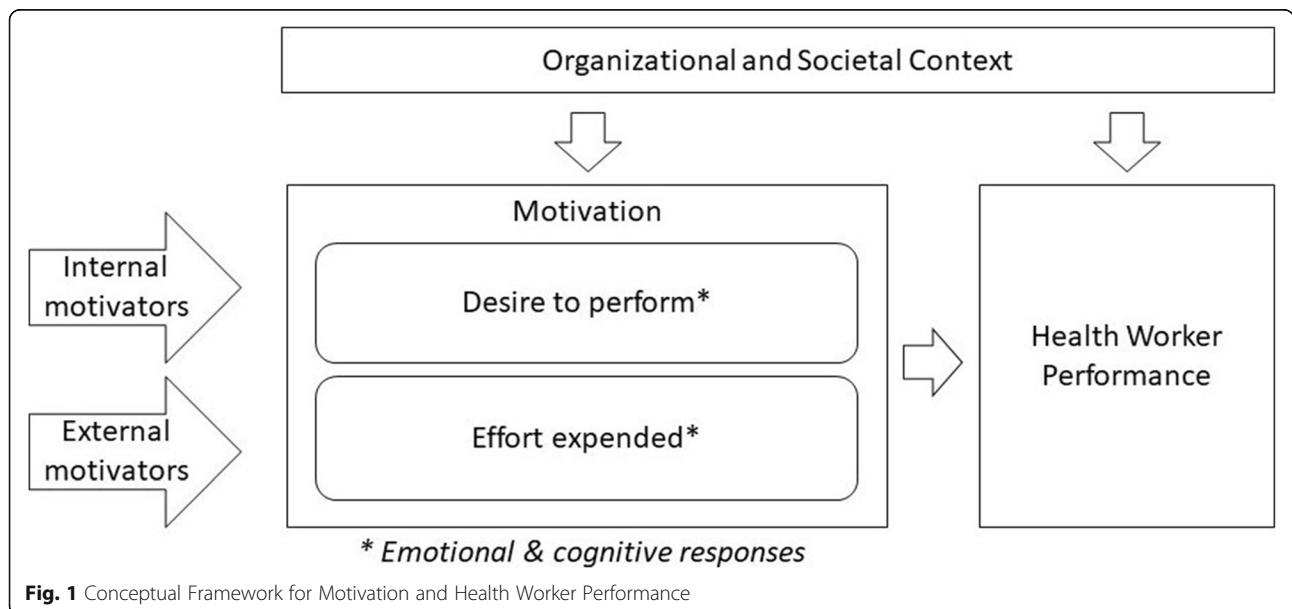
Organizational and Societal Context

Internal motivators

External motivators

Motivation

Desire to perform*

Effort expended*

Health Worker Performance

* Emotional & cognitive responses

Fig. 1 Conceptual Framework for Motivation and Health Worker Performance